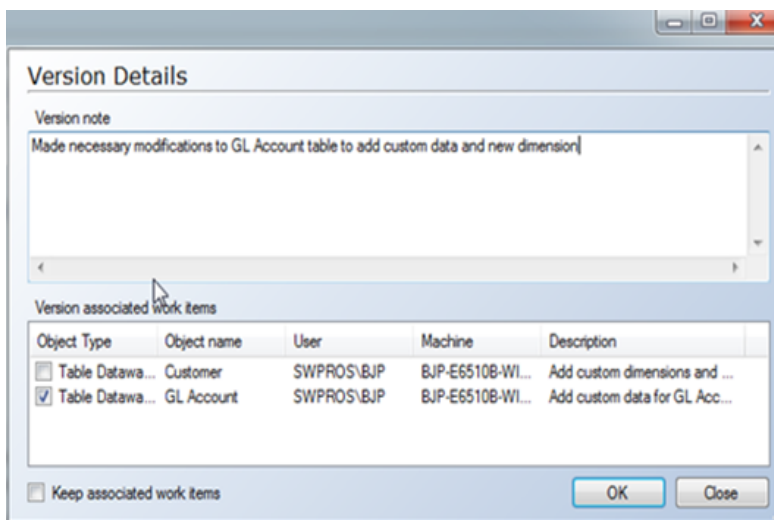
Version Details

Version note

Made necessary modifications to GL Account table to add custom data and new dimension

Version associated work items

| Object Type | Object name | User | Machine | Description |
|---|---|---|---|---|
| Table Datawa... | Customer | SWPROS\BJP | BJP-E6510B-WI... | Add custom dimensions and ... |
| Table Datawa... | GL Account | SWPROS\BJP | BJP-E6510B-WI... | Add custom data for GL Acc... |

Keep associated work items

OK

Close